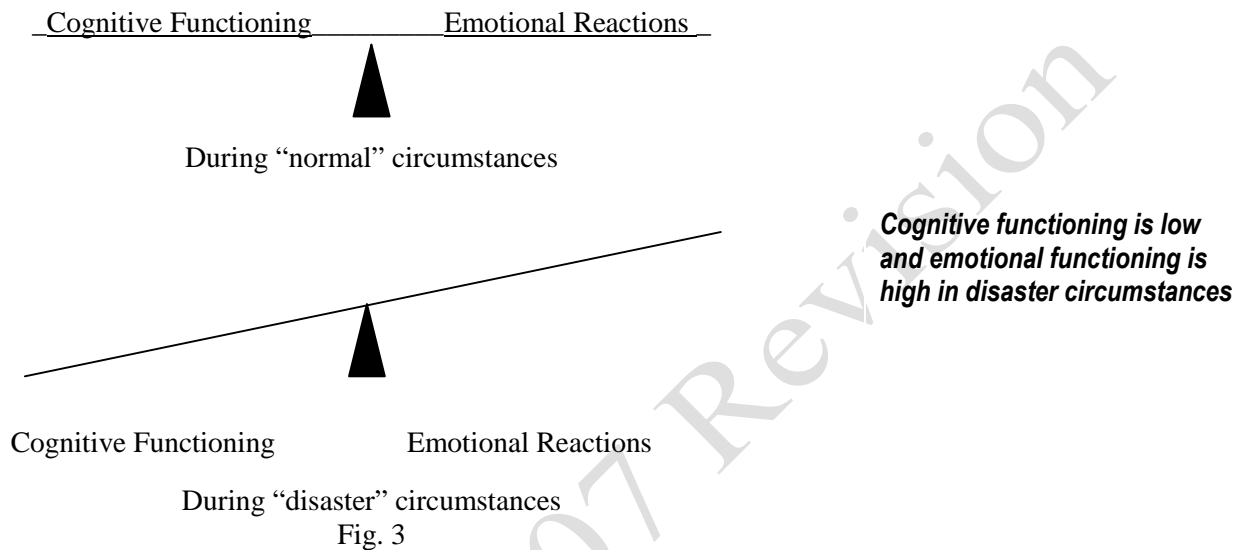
Cognitive Functioning Emotional Reactions

During “normal” circumstances

***Cognitive functioning is low and emotional functioning is high in disaster circumstances***

Cognitive Functioning Emotional Reactions

During “disaster” circumstances
Fig. 3

07 Revision